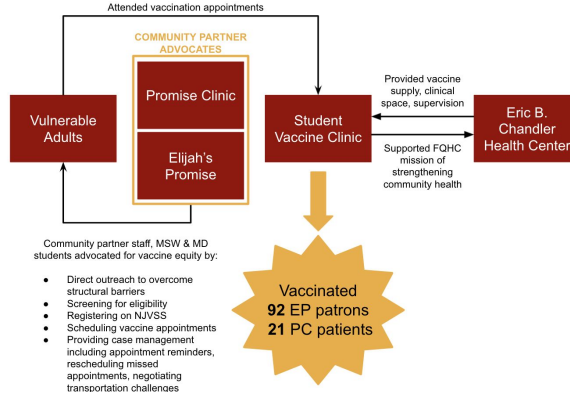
Attended vaccination appointments

COMMUNITY PARTNER ADVOCATES

Promise Clinic

Elijah's Promise

Vulnerable Adults

Student Vaccine Clinic

Provided vaccine supply, clinical space, supervision

Supported FQHC mission of strengthening community health

Eric B. Chandler Health Center

Community partner staff, MSW & MD students advocated for vaccine equity by:

- Direct outreach to overcome structural barriers
- Screening for eligibility
- Registering on NJVSS
- Scheduling vaccine appointments
- Providing case management including appointment reminders, rescheduling missed appointments, negotiating transportation challenges

Vaccinated
**92** EP patrons
**21** PC patients